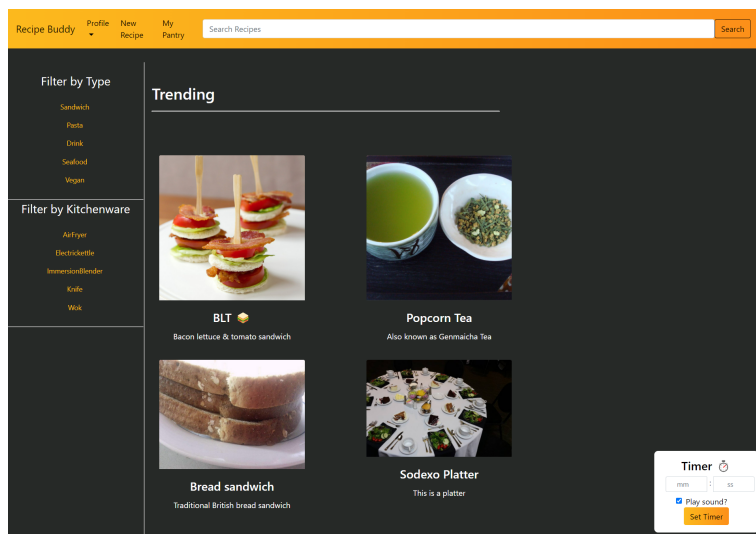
Recipe Buddy Profile New Recipe My Pantry Search Recipes Search

Filter by Type
Sandwich
Pasta
Drink
Seafood
Vegan

Filter by Kitchenware
AirFryer
Electrickettle
ImmersionBlender
Knife
Wok

Trending

BLT 🥪
Bacon lettuce & tomato sandwich

Popcorn Tea
Also known as Genmaicha Tea

Bread sandwich
Traditional British bread sandwich

Sodexo Platter
This is a platter

Timer ⏱
mm : ss
Play sound?
Set Timer